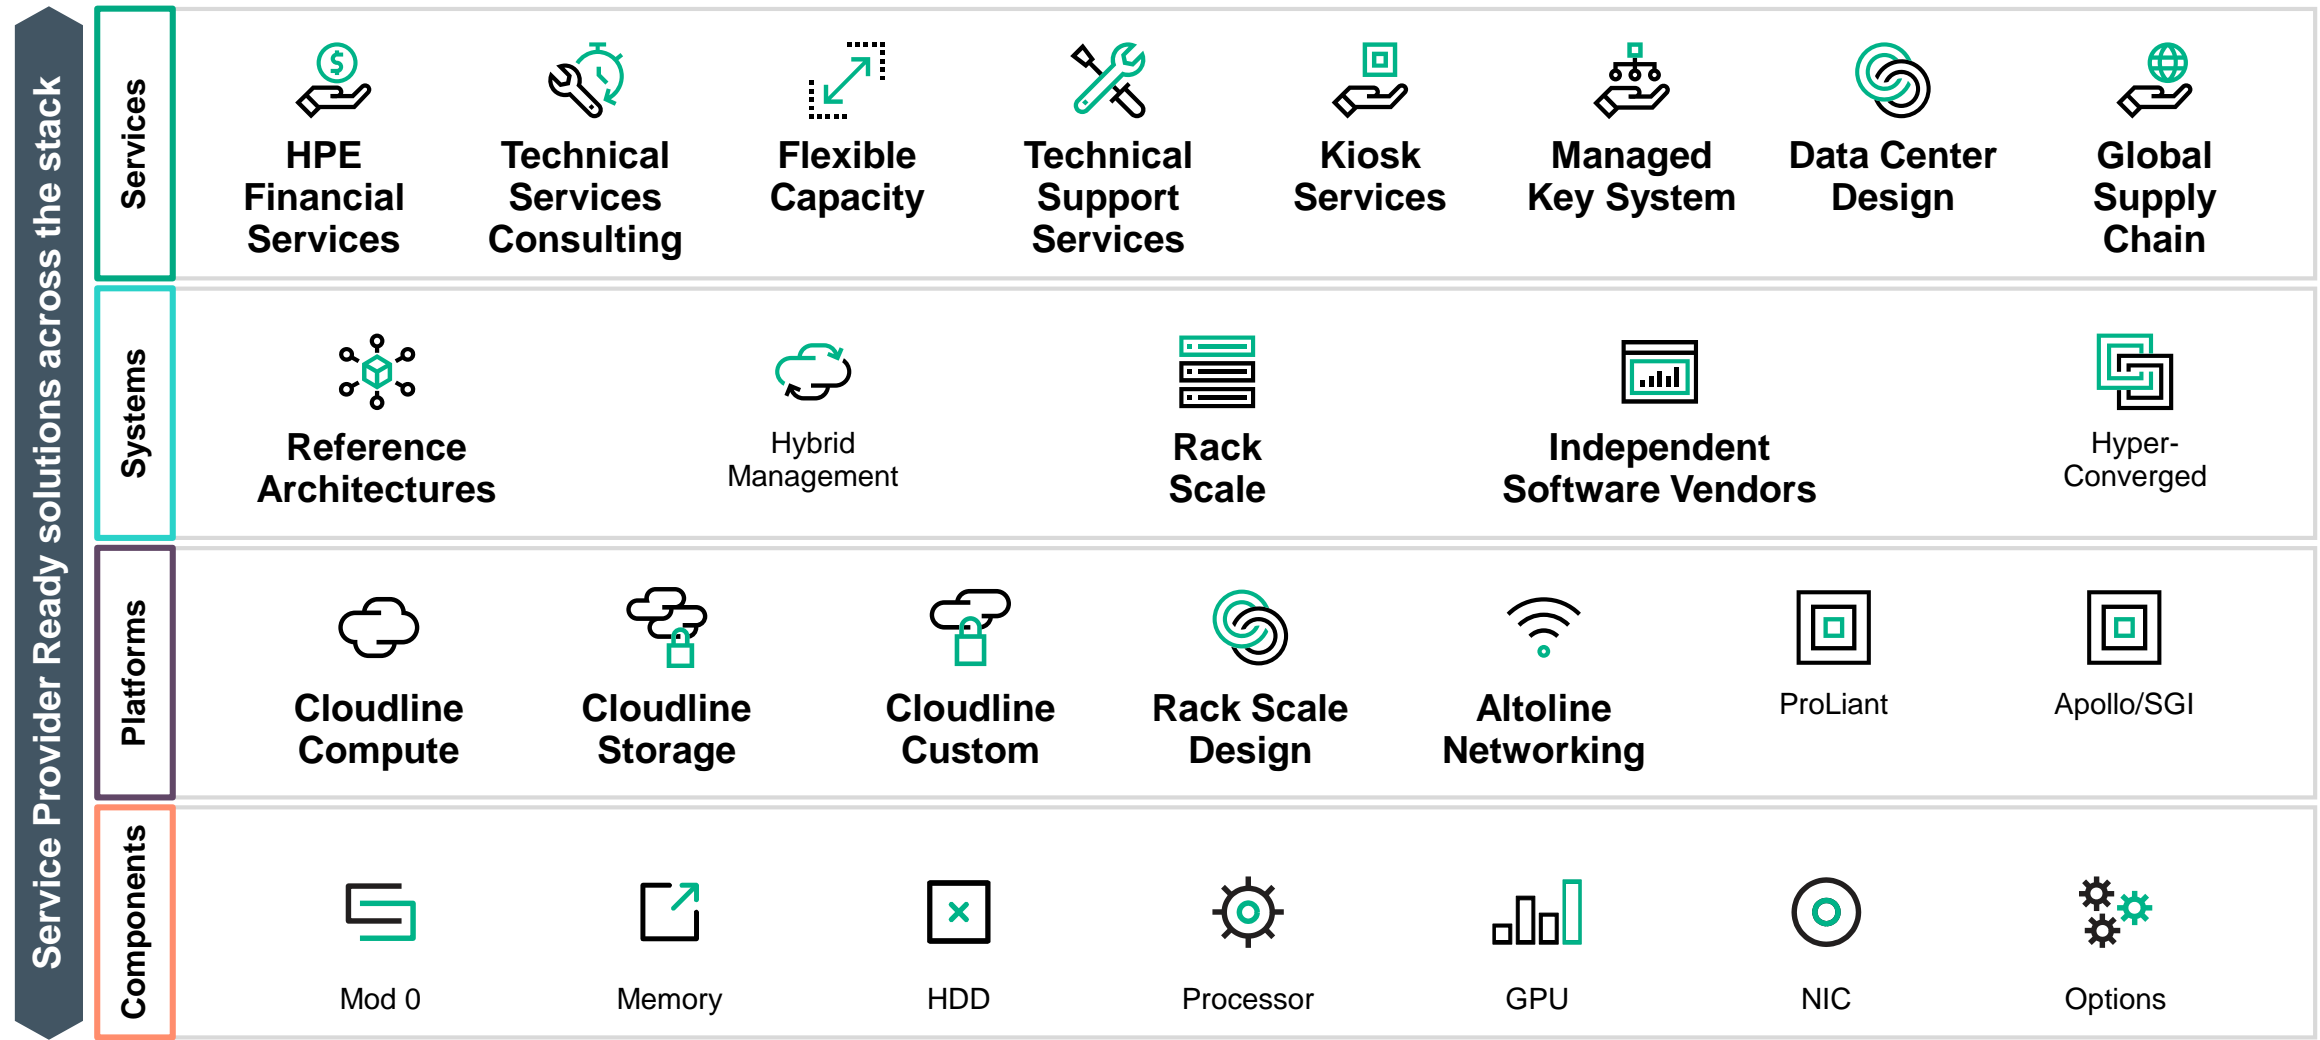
Service Provider Ready solutions across the stack

Services

HPE Financial Services

Technical Services Consulting

Flexible Capacity

Technical Support Services

Kiosk Services

Managed Key System

Data Center Design

Global Supply Chain

Systems

Reference Architectures

Hybrid Management

Rack Scale

Independent Software Vendors

Hyper-Converged

Platforms

Cloudline Compute

Cloudline Storage

Cloudline Custom

Rack Scale Design

Altoline Networking

ProLiant

Apollo/SGI

Components

Mod 0

Memory

HDD

Processor

GPU

NIC

Options